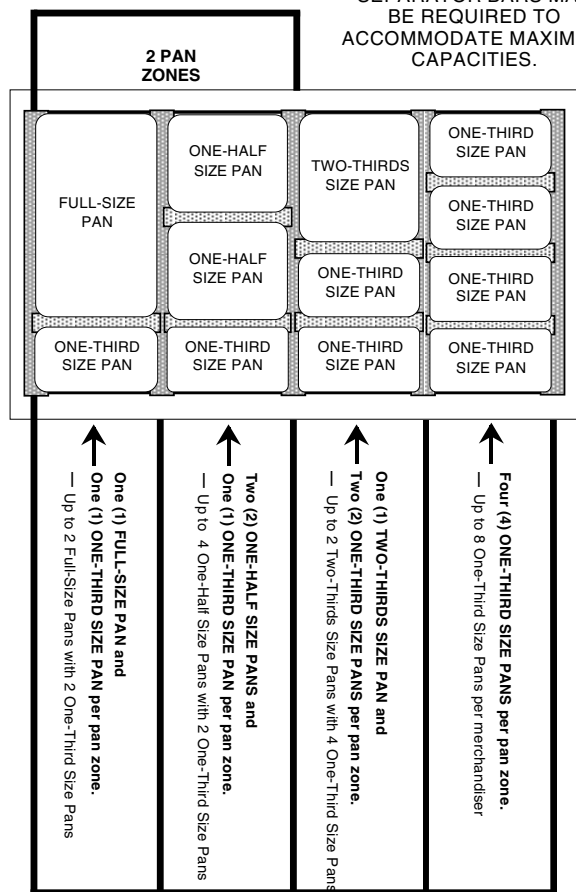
SEPARATOR BARS MA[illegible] BE REQUIRED TO ACCOMMODATE MAXIM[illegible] CAPACITIES.

2 PAN ZONES

FULL-SIZE PAN

ONE-THIRD SIZE PAN

ONE-HALF SIZE PAN

ONE-HALF SIZE PAN

ONE-THIRD SIZE PAN

TWO-THIRDS SIZE PAN

ONE-THIRD SIZE PAN

ONE-THIRD SIZE PAN

ONE-THIRD SIZE PAN

ONE-THIRD SIZE PAN

ONE-THIRD SIZE PAN

ONE-THIRD SIZE PAN

One (1) FULL-SIZE PAN and
One (1) ONE-THIRD SIZE PAN per pan zone.
— Up to 2 Full-Size Pans with 2 One-Third Size Pans

Two (2) ONE-HALF SIZE PANS and
One (1) ONE-THIRD SIZE PAN per pan zone.
— Up to 4 One-Half Size Pans with 2 One-Third Size Pans

One (1) TWO-THIRDS SIZE PAN and
Two (2) ONE-THIRD SIZE PANS per pan zone.
— Up to 2 Two-Thirds Size Pans with 4 One-Third Size Pans

Four (4) ONE-THIRD SIZE PANS per pan zone.
— Up to 8 One-Third Size Pans per merchandiser